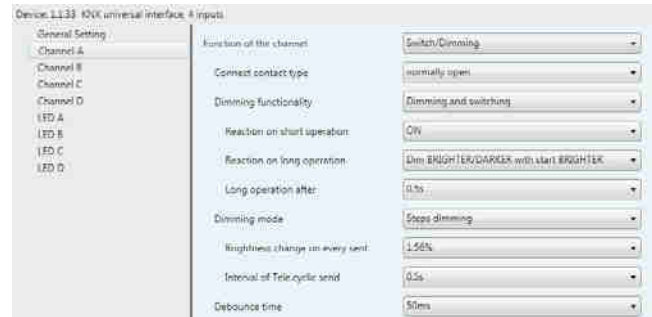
Device: 1.1.33 KNX universal interface, 4 inputs

General Setting
Channel A
Channel B
Channel C
Channel D
LED A
LED B
LED C
LED D

Function of the channel | Switch/Dimming
Connect contact type | normally open
Dimming functionality | Dimming and switching
Reaction on short operation | ON
Reaction on long operation | Dim BRIGHTER/DARKER with start BRIGHTER
Long operation after | 0.5s
Dimming mode | Steps dimming
Brightness change on every sent | 1.56%
Interval of Tele.cyclic send | 0.5s
Debounce time | 50ms